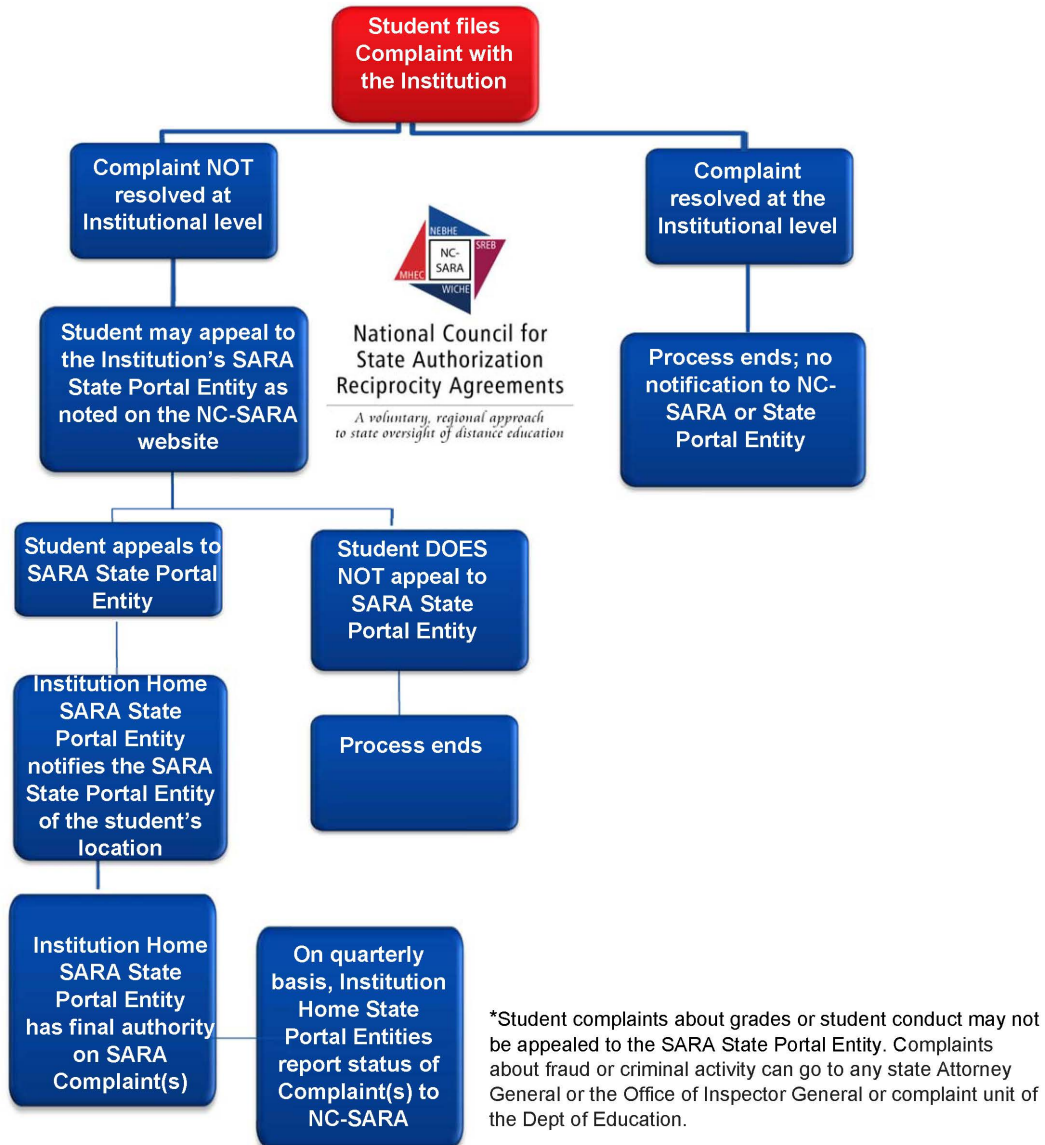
Student files Complaint with the Institution

Complaint NOT resolved at Institutional level

Complaint resolved at the Institutional level

NEBHE
SREB
NC-SARA
MHEC
WICHE
National Council for State Authorization Reciprocity Agreements
A voluntary, regional approach to state oversight of distance education

Student may appeal to the Institution's SARA State Portal Entity as noted on the NC-SARA website

Process ends; no notification to NC-SARA or State Portal Entity

Student appeals to SARA State Portal Entity

Student DOES NOT appeal to SARA State Portal Entity

Institution Home SARA State Portal Entity notifies the SARA State Portal Entity of the student's location

Process ends

Institution Home SARA State Portal Entity has final authority on SARA Complaint(s)

On quarterly basis, Institution Home State Portal Entities report status of Complaint(s) to NC-SARA

*Student complaints about grades or student conduct may not be appealed to the SARA State Portal Entity. Complaints about fraud or criminal activity can go to any state Attorney General or the Office of Inspector General or complaint unit of the Dept of Education.